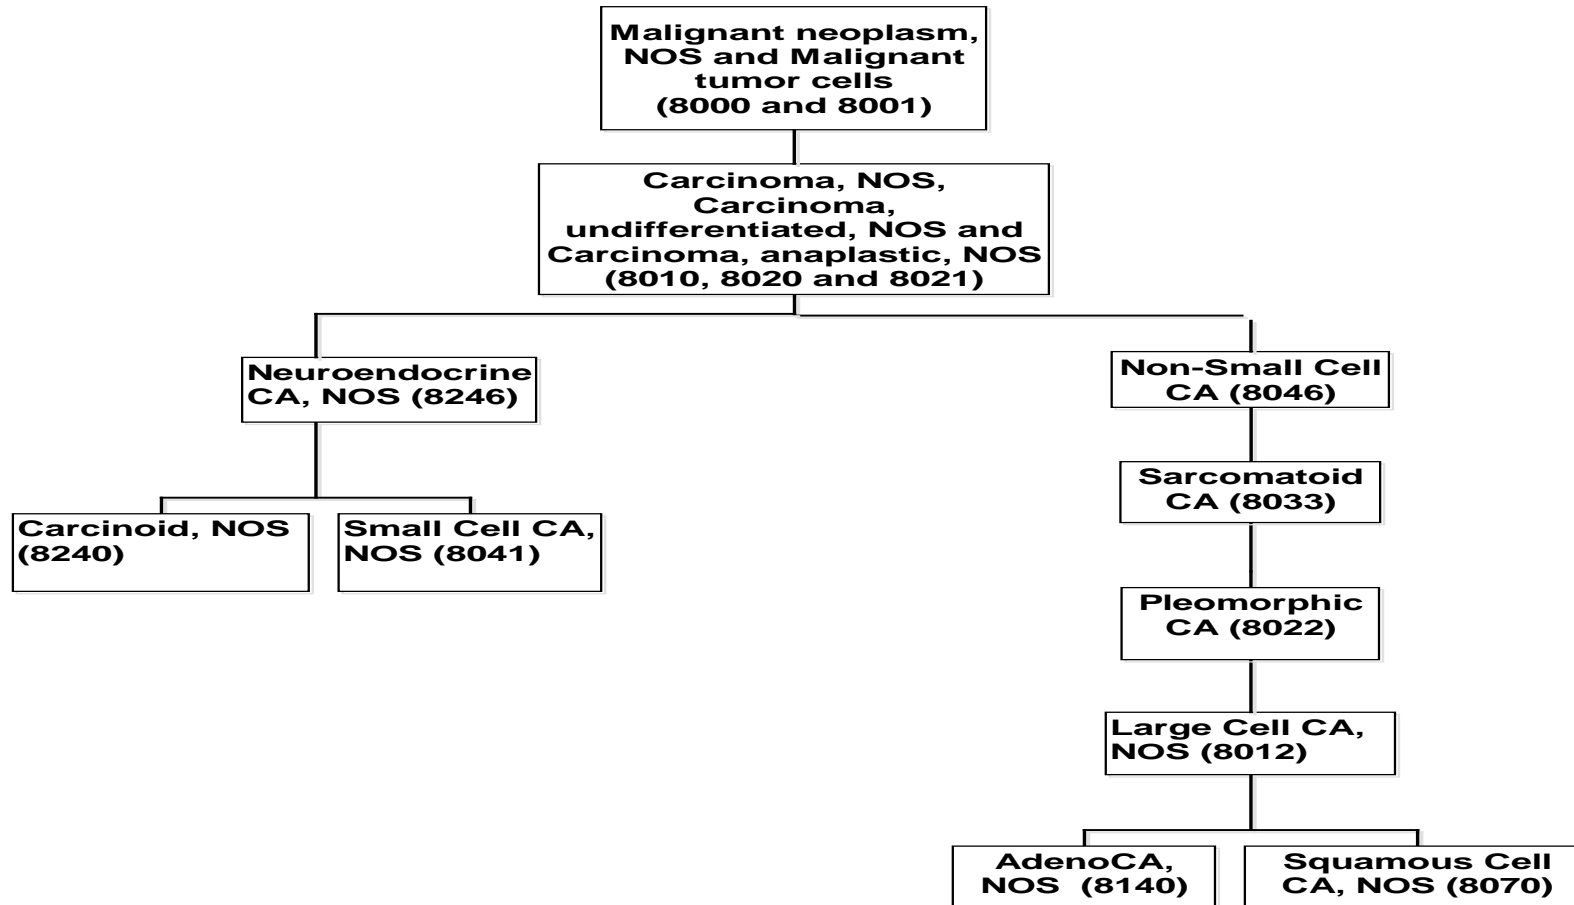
Malignant neoplasm, NOS and Malignant tumor cells (8000 and 8001)

Carcinoma, NOS, Carcinoma, undifferentiated, NOS and Carcinoma, anaplastic, NOS (8010, 8020 and 8021)

Neuroendocrine CA, NOS (8246)

Carcinoid, NOS (8240)

Small Cell CA, NOS (8041)

Non-Small Cell CA (8046)

Sarcomatoid CA (8033)

Pleomorphic CA (8022)

Large Cell CA, NOS (8012)

AdenoCA, NOS (8140)

Squamous Cell CA, NOS (8070)